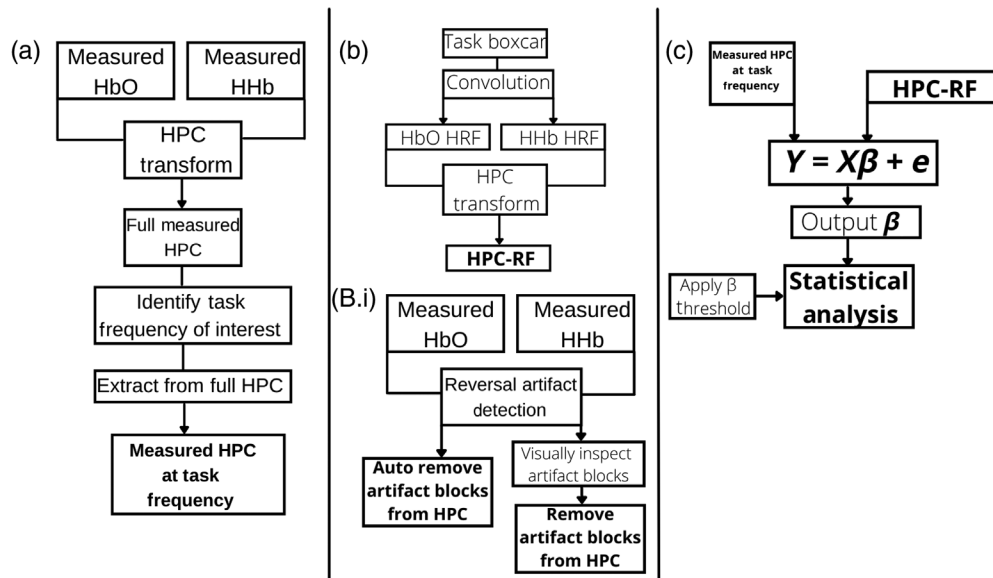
(a)

Measured HbO

Measured HHb

HPC transform

Full measured HPC

Identify task frequency of interest

Extract from full HPC

Measured HPC at task frequency

(b)

Task boxcar

Convolution

HbO HRF

HHb HRF

HPC transform

HPC-RF

(B.i)

Measured HbO

Measured HHb

Reversal artifact detection

Auto remove artifact blocks from HPC

Visually inspect artifact blocks

Remove artifact blocks from HPC

(c)

Measured HPC at task frequency

HPC-RF

$Y = X\beta + e$

Output $\beta$

Apply β threshold

Statistical analysis